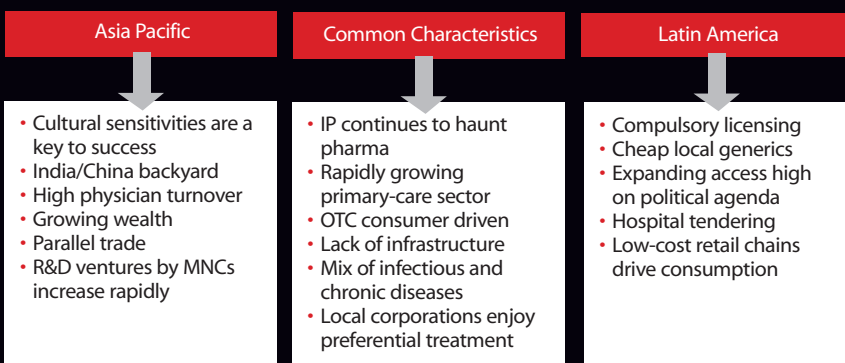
Asia Pacific

• Cultural sensitivities are a key to success
• India/China backyard
• High physician turnover
• Growing wealth
• Parallel trade
• R&D ventures by MNCs increase rapidly

Common Characteristics

• IP continues to haunt pharma
• Rapidly growing primary-care sector
• OTC consumer driven
• Lack of infrastructure
• Mix of infectious and chronic diseases
• Local corporations enjoy preferential treatment

Latin America

• Compulsory licensing
• Cheap local generics
• Expanding access high on political agenda
• Hospital tendering
• Low-cost retail chains drive consumption